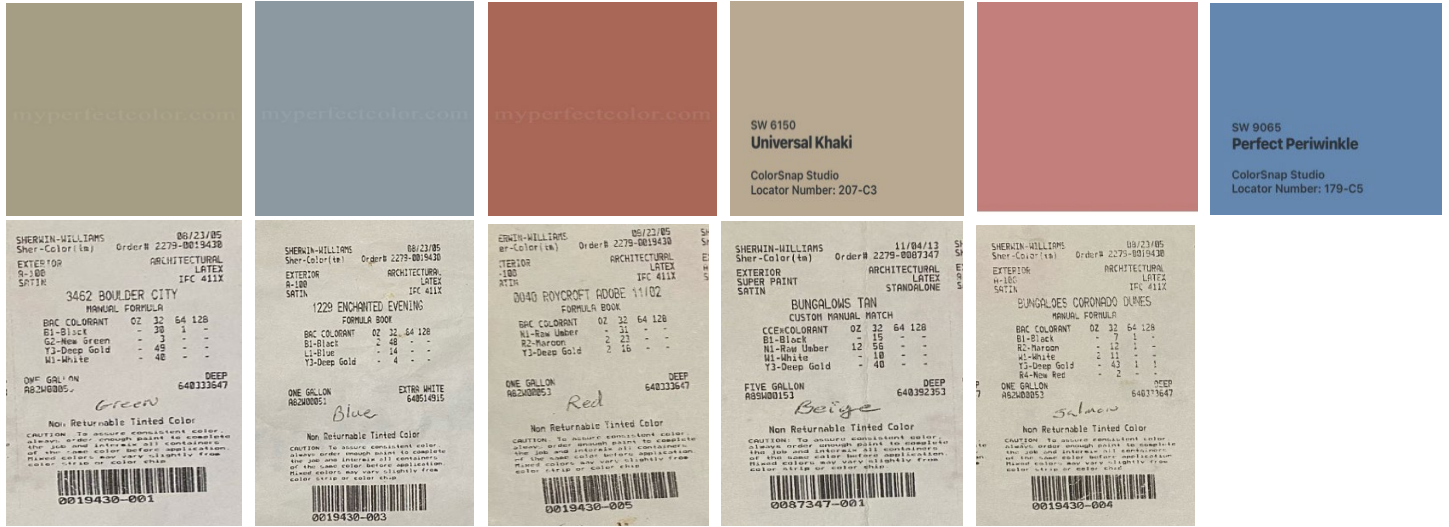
myperfectcolor.com

myperfectcolor.com

myperfectcolor.com

SW 6150
Universal Khaki
ColorSnap Studio
Locator Number: 207-C3

SW 9065
Perfect Periwinkle
ColorSnap Studio
Locator Number: 179-C5

SHERWIN-WILLIAMS 08/23/05
Sher-Color(tm) Order# 2279-0019430
EXTERIOR ARCHITECTURAL
A-100 LATEX
SATIN IFC 411X
3462 BOULDER CITY
MANUAL FORMULA
BAC COLORANT OZ 32 64 128
B1-Black - 30 1 -
G2-New Green - 3 - -
Y3-Deep Gold - 49 - -
W1-White - 40 - -
ONE GALLON DEEP
A82W00051 640333647
Green
Non Returnable Tinted Color
CAUTION: To assure consistent color, always order enough paint to complete the job and intermix all containers of the same color before application. Mixed colors may vary slightly from color strip or color chip
0019430-001

SHERWIN-WILLIAMS 08/23/05
Sher-Color(tm) Order# 2279-0019430
EXTERIOR ARCHITECTURAL
A-100 LATEX
SATIN IFC 411X
1229 ENCHANTED EVENING
FORMULA BOOK
BAC COLORANT OZ 32 64 128
B1-Black 2 48 - -
L1-Blue - 14 - -
Y3-Deep Gold - 4 - -
ONE GALLON EXTRA WHITE
A82W00051 640514915
Blue
Non Returnable Tinted Color
CAUTION: To assure consistent color always order enough paint to complete the job and intermix all containers of the same color before application. Mixed colors may vary slightly from color strip or color chip
0019430-003

ERWIN-WILLIAMS 08/23/05
er-Color(tm) Order# 2279-0019430
EXTERIOR ARCHITECTURAL
-100 LATEX
SATIN IFC 411X
0040 ROYCROFT ADOBE 11/02
FORMULA BOOK
BAC COLORANT OZ 32 64 128
N1-Raw Umber - 31 - -
R2-Maroon 2 23 - -
Y3-Deep Gold 2 16 - -
ONE GALLON DEEP
A82W00053 640333647
Red
Non Returnable Tinted Color
CAUTION: To assure consistent color always order enough paint to complete the job and intermix all containers of the same color before application. Mixed colors may vary slightly from color strip or color chip
0019430-005

SHERWIN-WILLIAMS 11/04/13
Sher-Color(tm) Order# 2279-0087347
EXTERIOR ARCHITECTURAL
SUPER PAINT LATEX
SATIN STANDALONE
BUNGALOWS TAN
CUSTOM MANUAL MATCH
CCE*COLORANT OZ 32 64 128
B1-Black - 15 - -
N1-Raw Umber 12 56 - -
W1-White - 10 - -
Y3-Deep Gold - 40 - -
FIVE GALLON DEEP
A85W00153 640392353
Beige
Non Returnable Tinted Color
CAUTION: To assure consistent color, always order enough paint to complete the job and intermix all containers of the same color before application. Mixed colors may vary slightly from color strip or color chip
0087347-001

SHERWIN-WILLIAMS 08/23/05
Sher-Color(tm) Order# 2279-0019430
EXTERIOR ARCHITECTURAL
A-100 LATEX
SATIN IFC 411X
BUNGALOES CORONADO DUNES
MANUAL FORMULA
BAC COLORANT OZ 32 64 128
B1-Black - 7 1 -
R2-Maroon - 12 1 -
W1-White 2 11 - -
Y3-Deep Gold - 43 1 1
R4-New Red - 2 - -
ONE GALLON DEEP
A82W00053 640333647
Salmon
Non Returnable Tinted Color
CAUTION: To assure consistent color always order enough paint to complete the job and intermix all containers of the same color before application. Mixed colors may vary slightly from color strip or color chip
0019430-004